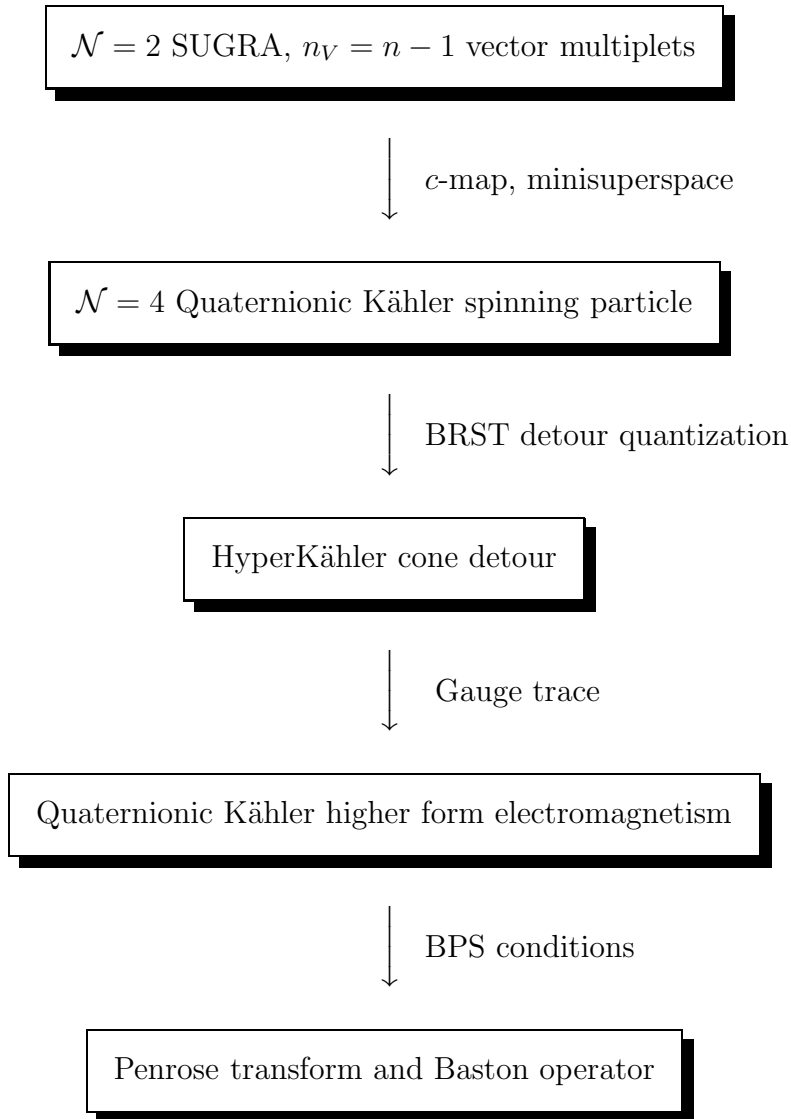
$\mathcal{N} = 2$ SUGRA, $n_V = n - 1$ vector multiplets

$c$-map, minisuperspace

$\mathcal{N} = 4$ Quaternionic Kähler spinning particle

BRST detour quantization

HyperKähler cone detour

Gauge trace

Quaternionic Kähler higher form electromagnetism

BPS conditions

Penrose transform and Baston operator